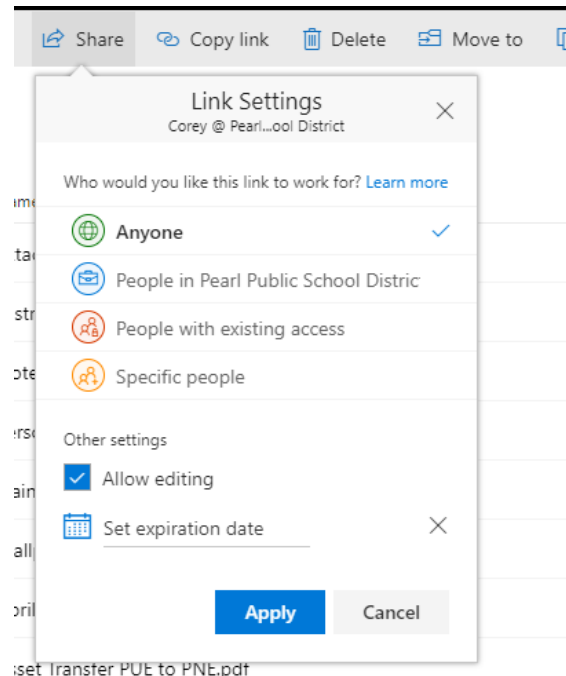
Share Copy link Delete Move to

Link Settings
Corey @ Pearl...ool District

Who would you like this link to work for? Learn more

Anyone

People in Pearl Public School Distric

People with existing access

Specific people

Other settings

Allow editing

Set expiration date

Apply Cancel

ame
tac
str
ote
ers
ain
all
oril
sset Transfer PUE to PNE.pdf